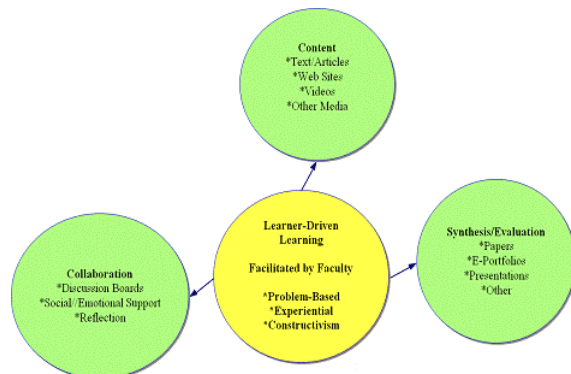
Content
*Text/Articles
*Web Sites
*Videos
*Other Media

Collaboration
*Discussion Boards
*Social/Emotional Support
*Reflection

Learner-Driven Learning

Facilitated by Faculty

*Problem-Based
*Experiential
*Constructivism

Synthesis/Evaluation
*Papers
*E-Portfolios
*Presentations
*Other